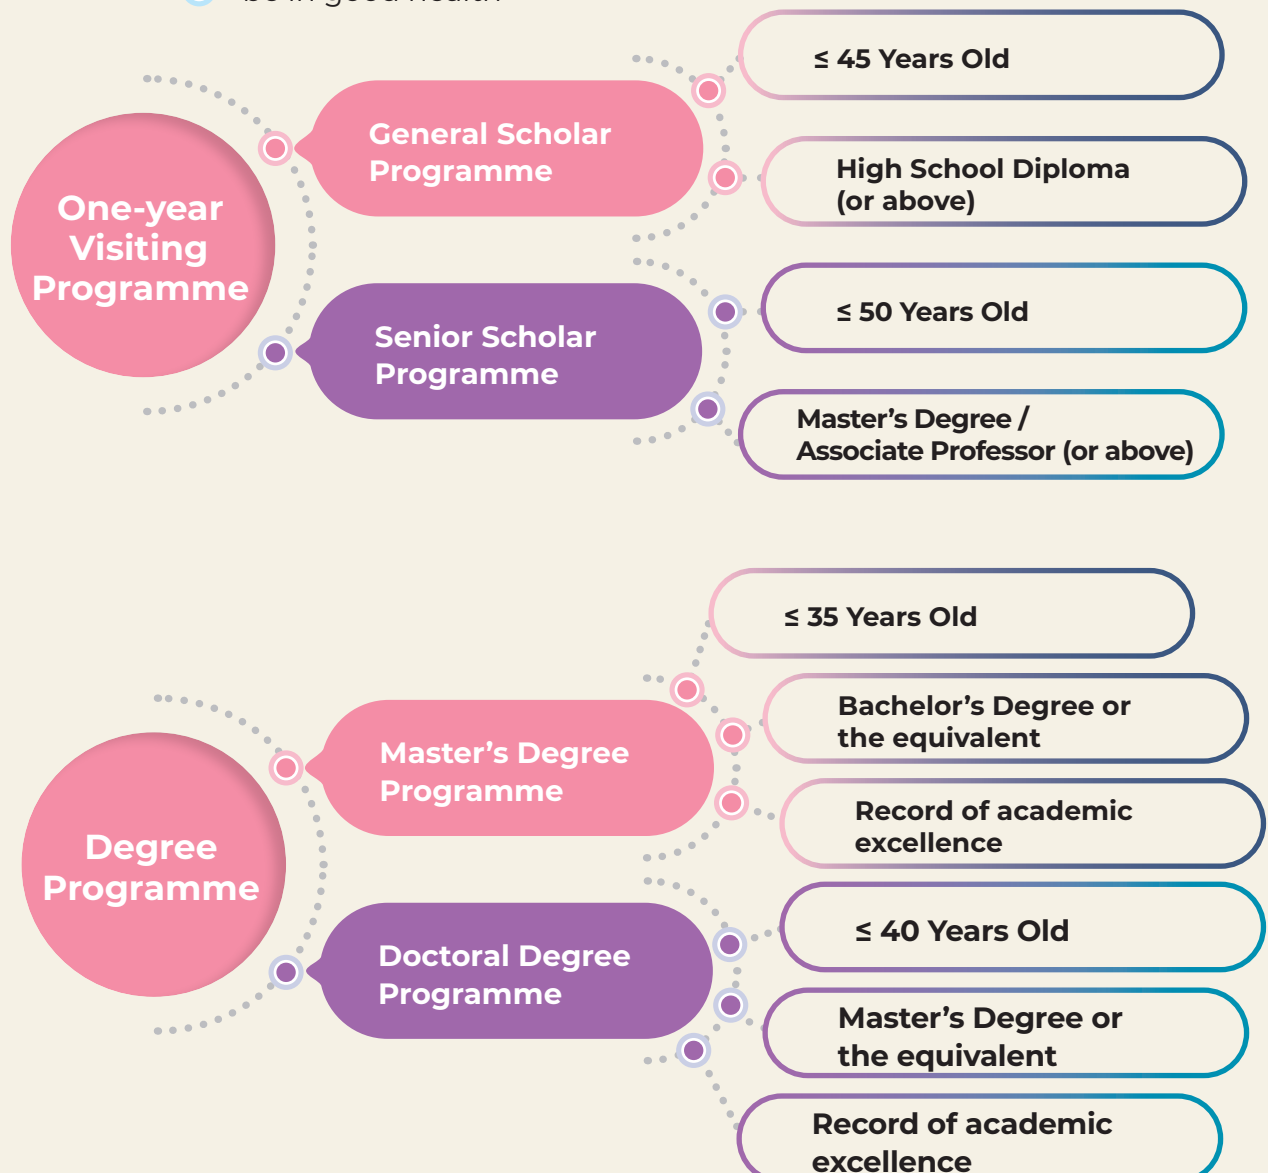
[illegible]

One-year Visiting Programme

General Scholar Programme

≤ 45 Years Old

High School Diploma (or above)

Senior Scholar Programme

≤ 50 Years Old

Master's Degree / Associate Professor (or above)

Degree Programme

Master's Degree Programme

≤ 35 Years Old

Bachelor's Degree or the equivalent

Record of academic excellence

Doctoral Degree Programme

≤ 40 Years Old

Master's Degree or the equivalent

Record of academic excellence